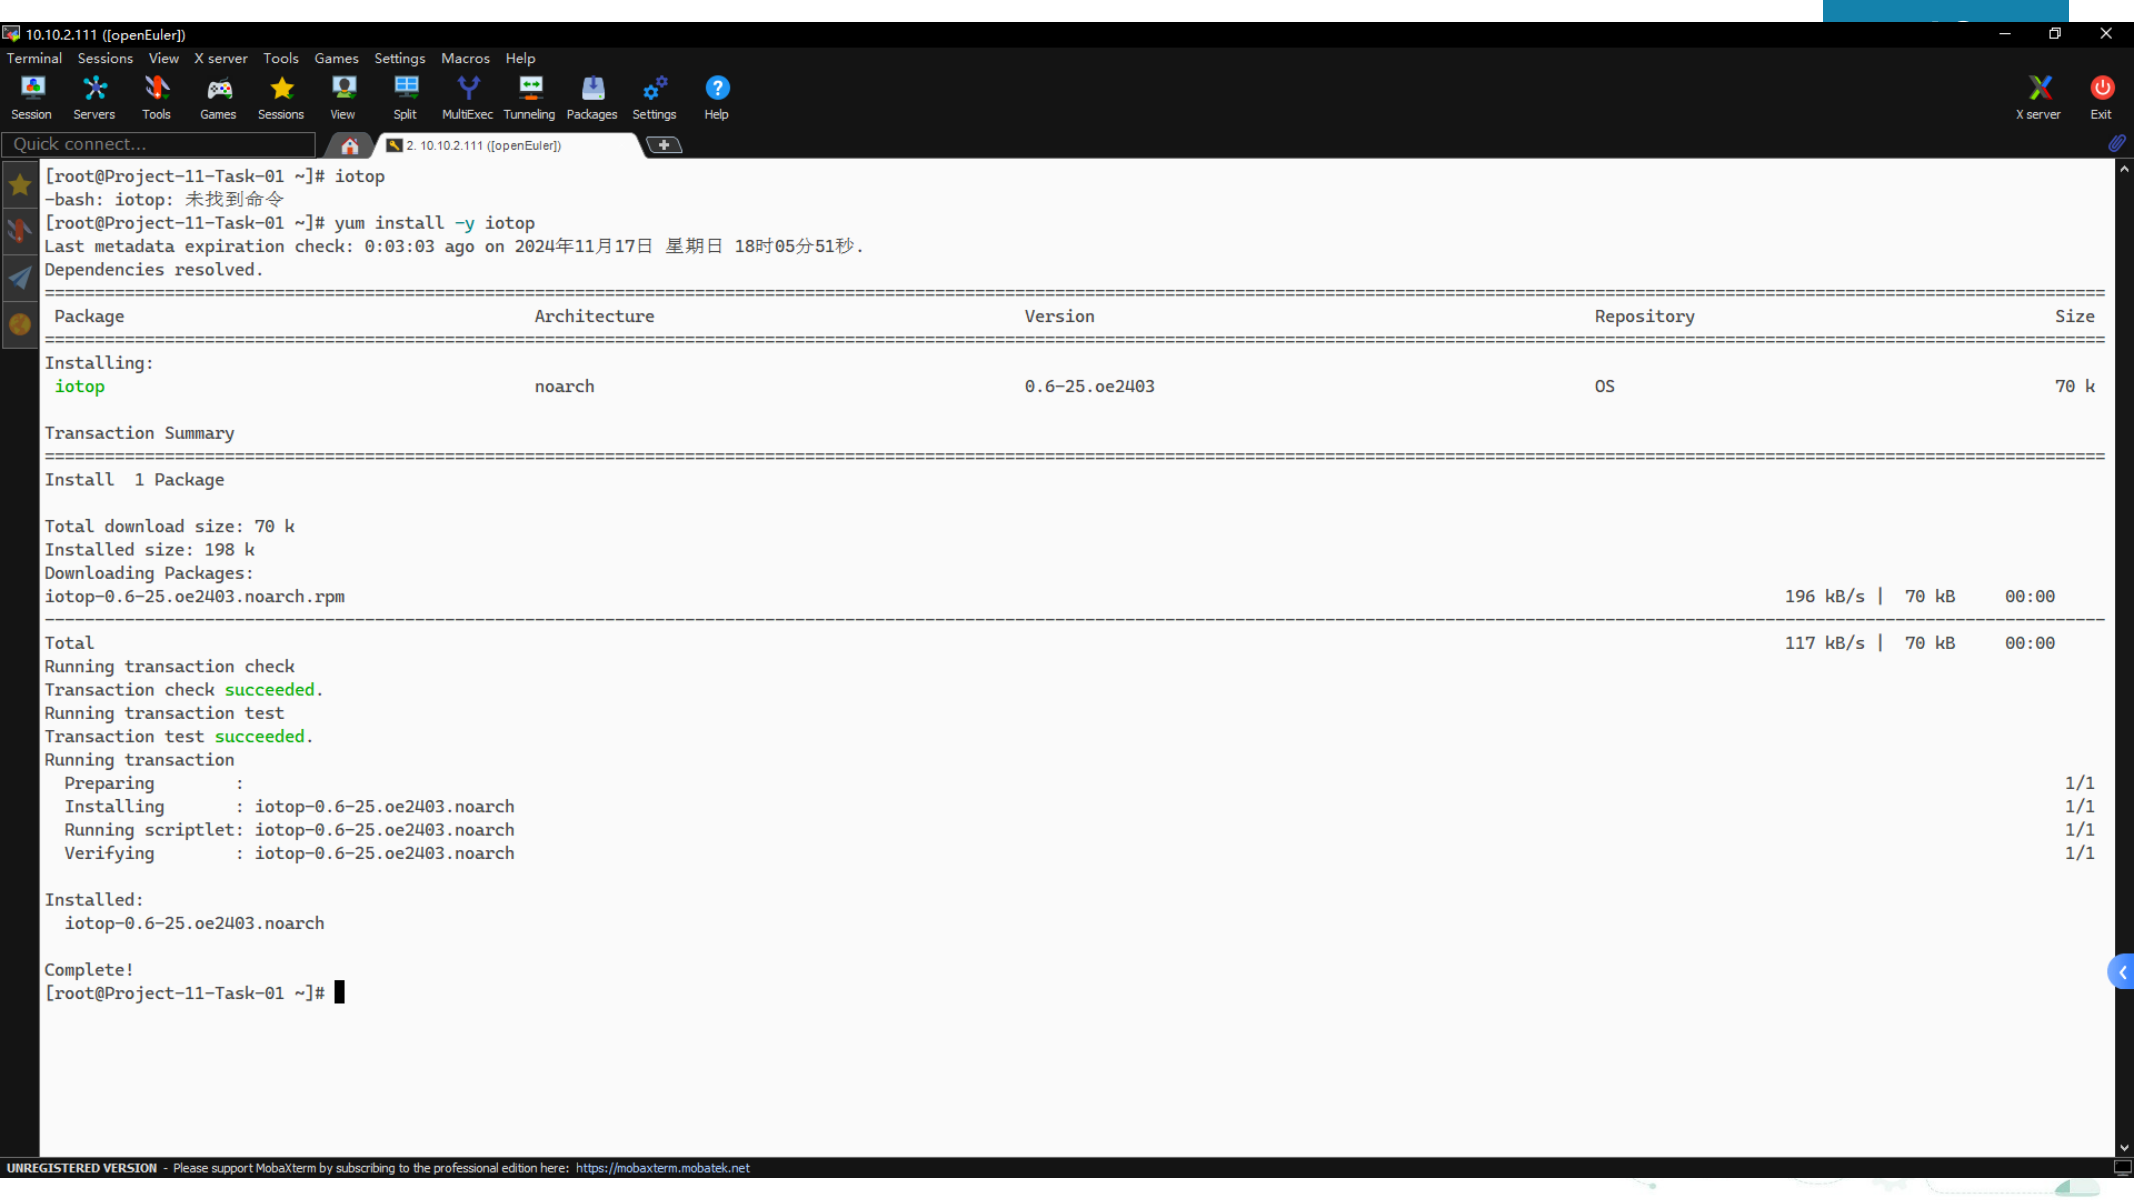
10.10.2.111 ([openEuler])

Terminal Sessions View X server Tools Games Settings Macros Help

Session Servers Tools Games Sessions View Split MultiExec Tunneling Packages Settings Help X server Exit

Quick connect...

2. 10.10.2.111 ([openEuler])

[root@Project-11-Task-01 ~]# iotop
-bash: iotop: 未找到命令
[root@Project-11-Task-01 ~]# yum install -y iotop
Last metadata expiration check: 0:03:03 ago on 2024年11月17日 星期日 18时05分51秒.
Dependencies resolved.
================================================================================
| Package | Architecture | Version | Repository | Size |
|---|---|---|---|---|
| Installing: | | | | |
| iotop | noarch | 0.6-25.oe2403 | OS | 70 k |

Transaction Summary
================================================================================
Install 1 Package

Total download size: 70 k
Installed size: 198 k
Downloading Packages:
iotop-0.6-25.oe2403.noarch.rpm 196 kB/s | 70 kB 00:00
--------------------------------------------------------------------------------
Total 117 kB/s | 70 kB 00:00
Running transaction check
Transaction check succeeded.
Running transaction test
Transaction test succeeded.
Running transaction
Preparing : 1/1
Installing : iotop-0.6-25.oe2403.noarch 1/1
Running scriptlet: iotop-0.6-25.oe2403.noarch 1/1
Verifying : iotop-0.6-25.oe2403.noarch 1/1

Installed:
iotop-0.6-25.oe2403.noarch

Complete!
[root@Project-11-Task-01 ~]#

UNREGISTERED VERSION - Please support MobaXterm by subscribing to the professional edition here: https://mobaxterm.mobatek.net